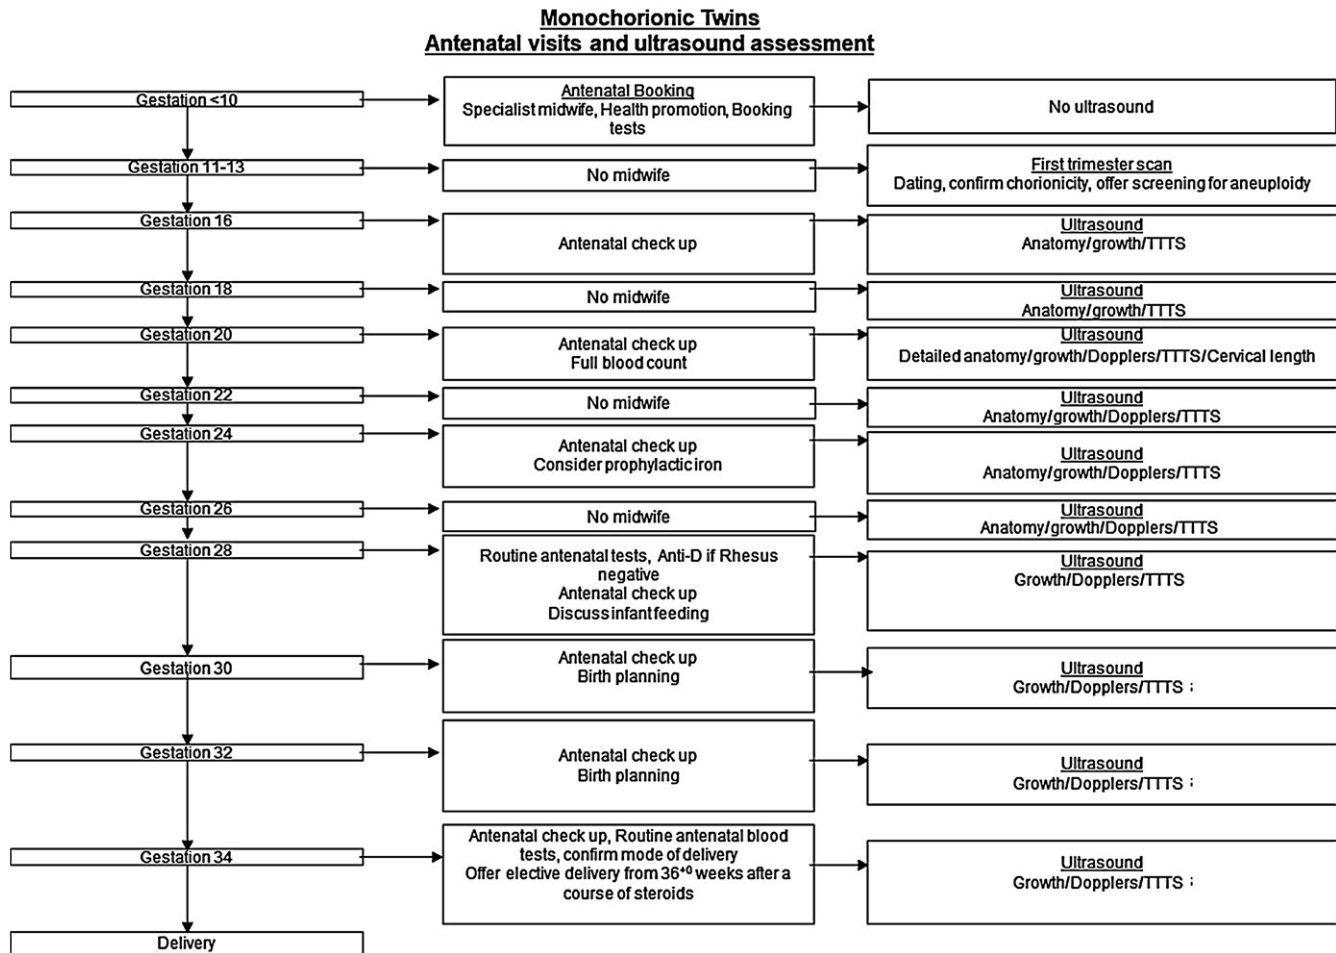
Monochorionic Twins
Antenatal visits and ultrasound assessment

Gestation <10
Antenatal Booking
Specialist midwife, Health promotion, Booking tests
No ultrasound

Gestation 11-13
No midwife
First trimester scan
Dating, confirm chorionicity, offer screening for aneuploidy

Gestation 16
Antenatal check up
Ultrasound
Anatomy/growth/TTTS

Gestation 18
No midwife
Ultrasound
Anatomy/growth/TTTS

Gestation 20
Antenatal check up
Full blood count
Ultrasound
Detailed anatomy/growth/Dopplers/TTTS/Cervical length

Gestation 22
No midwife
Ultrasound
Anatomy/growth/Dopplers/TTTS

Gestation 24
Antenatal check up
Consider prophylactic iron
Ultrasound
Anatomy/growth/Dopplers/TTTS

Gestation 26
No midwife
Ultrasound
Anatomy/growth/Dopplers/TTTS

Gestation 28
Routine antenatal tests, Anti-D if Rhesus negative
Antenatal check up
Discuss infant feeding
Ultrasound
Growth/Dopplers/TTTS

Gestation 30
Antenatal check up
Birth planning
Ultrasound
Growth/Dopplers/TTTS

Gestation 32
Antenatal check up
Birth planning
Ultrasound
Growth/Dopplers/TTTS

Gestation 34
Antenatal check up, Routine antenatal blood tests, confirm mode of delivery
Offer elective delivery from $36^{+0}$ weeks after a course of steroids
Ultrasound
Growth/Dopplers/TTTS

Delivery